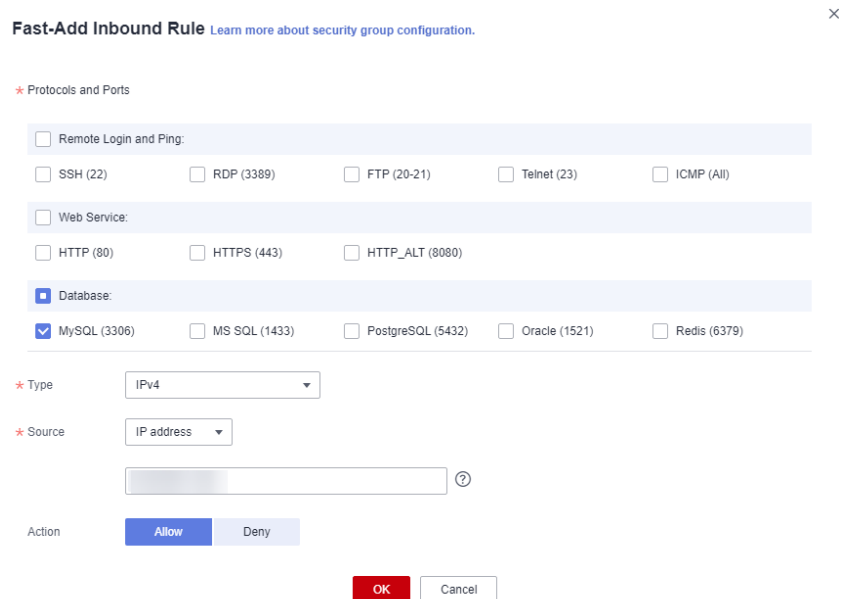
Fast-Add Inbound Rule Learn more about security group configuration.

×

* Protocols and Ports

Remote Login and Ping:

SSH (22)
RDP (3389)
FTP (20-21)
Telnet (23)
ICMP (All)

Web Service:

HTTP (80)
HTTPS (443)
HTTP_ALT (8080)

Database:

MySQL (3306)
MS SQL (1433)
PostgreSQL (5432)
Oracle (1521)
Redis (6379)

* Type IPv4

* Source IP address

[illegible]

?

Action Allow Deny

OK Cancel